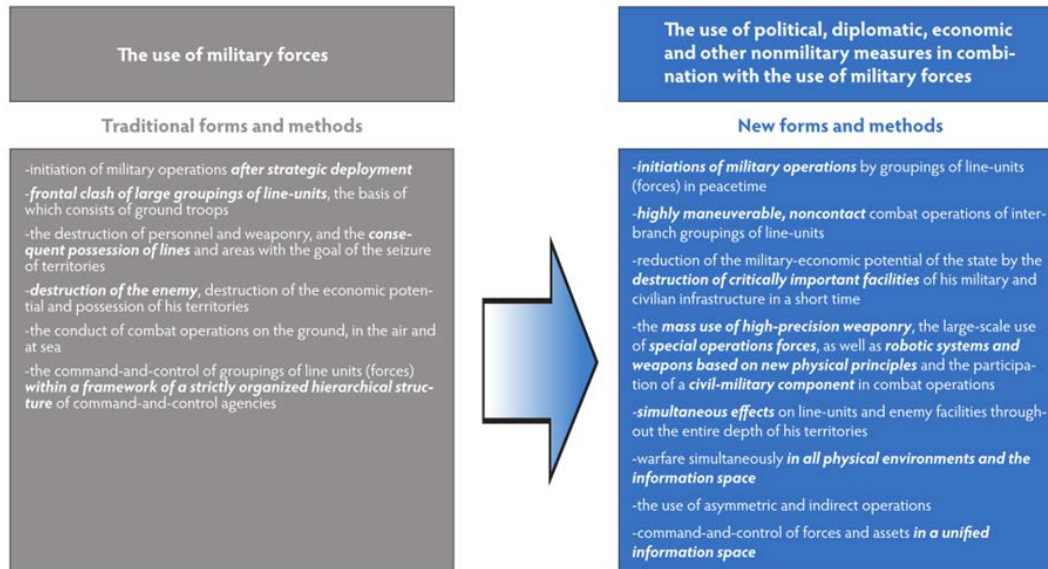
The use of military forces

Traditional forms and methods

-initiation of military operations after strategic deployment

-frontal clash of large groupings of line-units, the basis of which consists of ground troops

-the destruction of personnel and weaponry, and the consequent possession of lines and areas with the goal of the seizure of territories

-destruction of the enemy, destruction of the economic potential and possession of his territories

-the conduct of combat operations on the ground, in the air and at sea

-the command-and-control of groupings of line units (forces) within a framework of a strictly organized hierarchical structure of command-and-control agencies

The use of political, diplomatic, economic and other nonmilitary measures in combination with the use of military forces

New forms and methods

-initiations of military operations by groupings of line-units (forces) in peacetime

-highly maneuverable, noncontact combat operations of interbranch groupings of line-units

-reduction of the military-economic potential of the state by the destruction of critically important facilities of his military and civilian infrastructure in a short time

-the mass use of high-precision weaponry, the large-scale use of special operations forces, as well as robotic systems and weapons based on new physical principles and the participation of a civil-military component in combat operations

-simultaneous effects on line-units and enemy facilities throughout the entire depth of his territories

-warfare simultaneously in all physical environments and the information space

-the use of asymmetric and indirect operations

-command-and-control of forces and assets in a unified information space